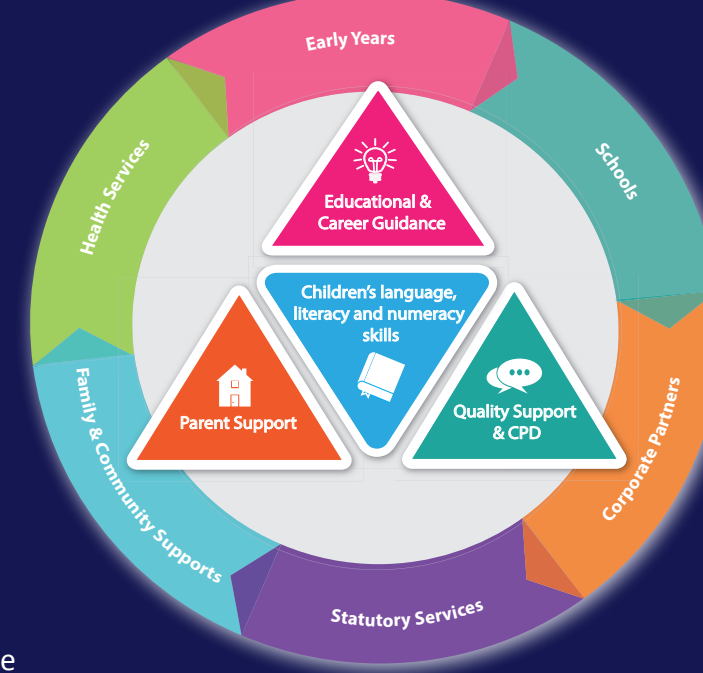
Early Years

Schools

Corporate Partners

Statutory Services

Family & Community Supports

Health Services

Educational & Career Guidance

Children's language, literacy and numeracy skills

Parent Support

Quality Support & CPD

e